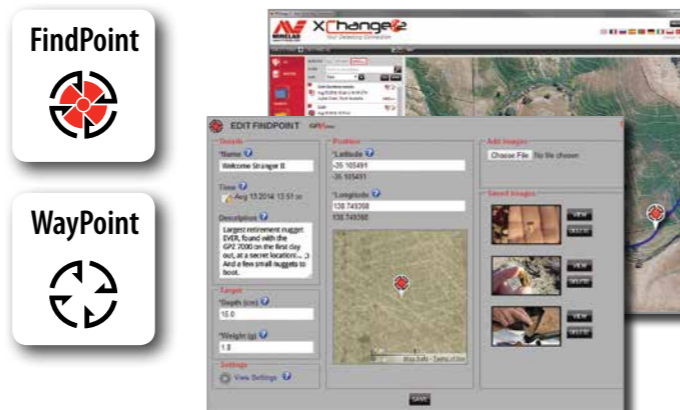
FindPoint

WayPoint

MINELAB XChange 2 Your Detecting Connection

EDIT FINDPOINT

Details

*Name

Welcome Stranger II

Time

Aug 13 2014 13:51 pm

Description

Largest retirement nugget EVER, found with the GPZ 7000 on the first day out, at a secret location!.... ;) And a few small nuggets to boot.

Target

*Depth (cm)

15.0

*Weight (g)

1.8

Settings

View Settings

Position

*Latitude

-35.105491

-35.105491

*Longitude

138.749368

138.749368

Add Images

Choose File No file chosen

Saved Images

VIEW

DELETE

VIEW

DELETE

VIEW

DELETE

SAVE